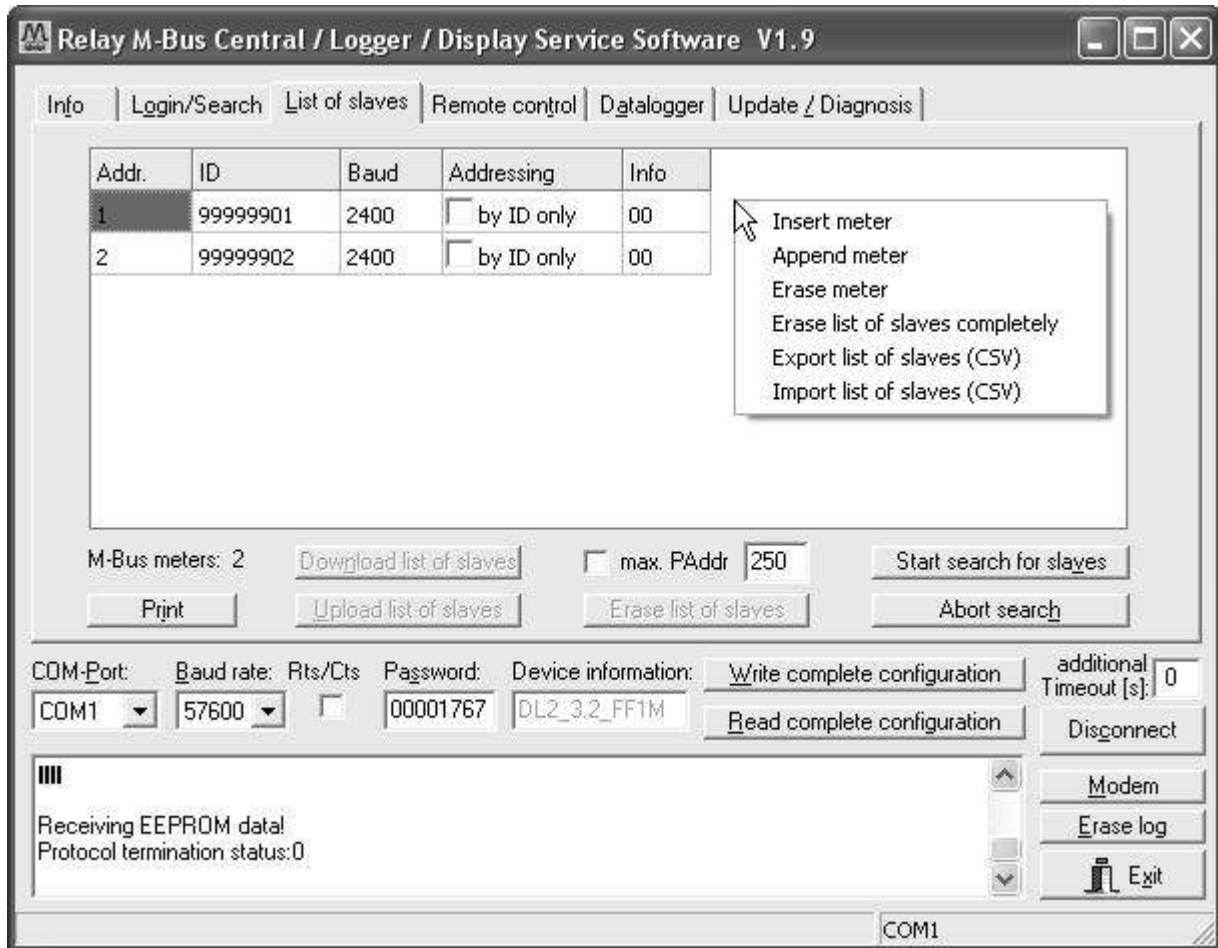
Relay M-Bus Central / Logger / Display Service Software V1.9

Info | Login/Search | List of slaves | Remote control | Datalogger | Update / Diagnosis

| Addr. | ID | Baud | Addressing | Info |
|---|---|---|---|---|
| 1 | 99999901 | 2400 | by ID only | 00 |
| 2 | 99999902 | 2400 | by ID only | 00 |

Insert meter
Append meter
Erase meter
Erase list of slaves completely
Export list of slaves (CSV)
Import list of slaves (CSV)

M-Bus meters: 2
Download list of slaves
max. PAddr 250
Start search for slaves
Print
Upload list of slaves
Erase list of slaves
Abort search

COM-Port: COM1
Baud rate: 57600
Rts/Cts
Password: 00001767
Device information: DL2_3.2_FF1M
Write complete configuration
Read complete configuration
additional Timeout [s]: 0
Disconnect

IIII

Receiving EEPROM data!
Protocol termination status:0

Modem
Erase log
Exit

COM1